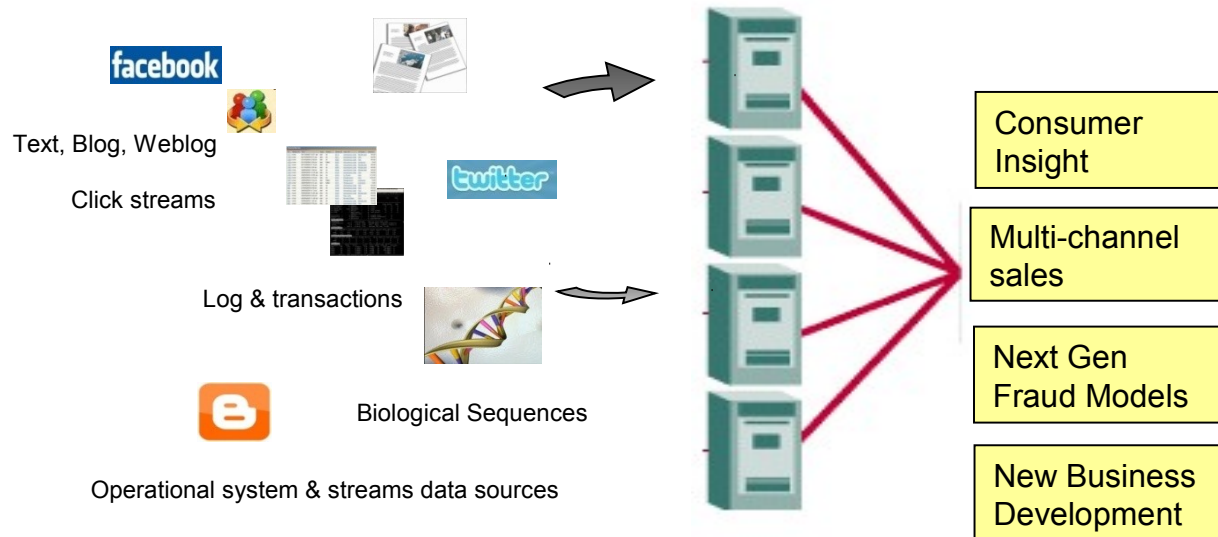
facebook

Text, Blog, Weblog

Click streams

twitter

Log & transactions

Biological Sequences

Operational system & streams data sources

Consumer Insight

Multi-channel sales

Next Gen Fraud Models

New Business Development